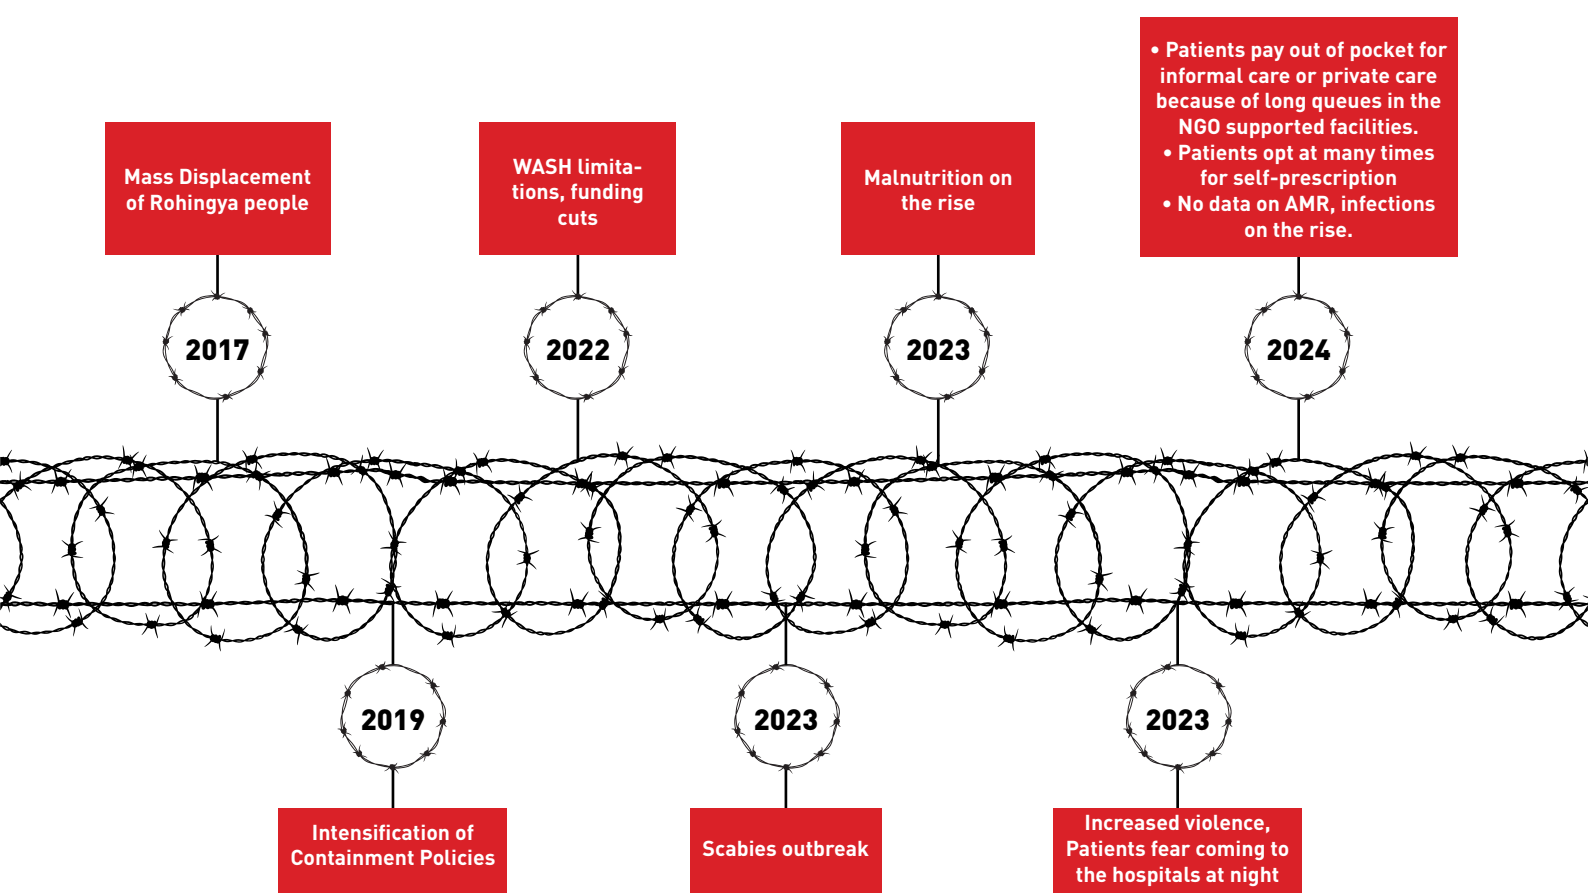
Mass Displacement of Rohingya people

2017

WASH limitations, funding cuts

2022

Malnutrition on the rise

2023

• Patients pay out of pocket for informal care or private care because of long queues in the NGO supported facilities.
• Patients opt at many times for self-prescription
• No data on AMR, infections on the rise.

2024

2019

Intensification of Containment Policies

2023

Scabies outbreak

2023

Increased violence, Patients fear coming to the hospitals at night